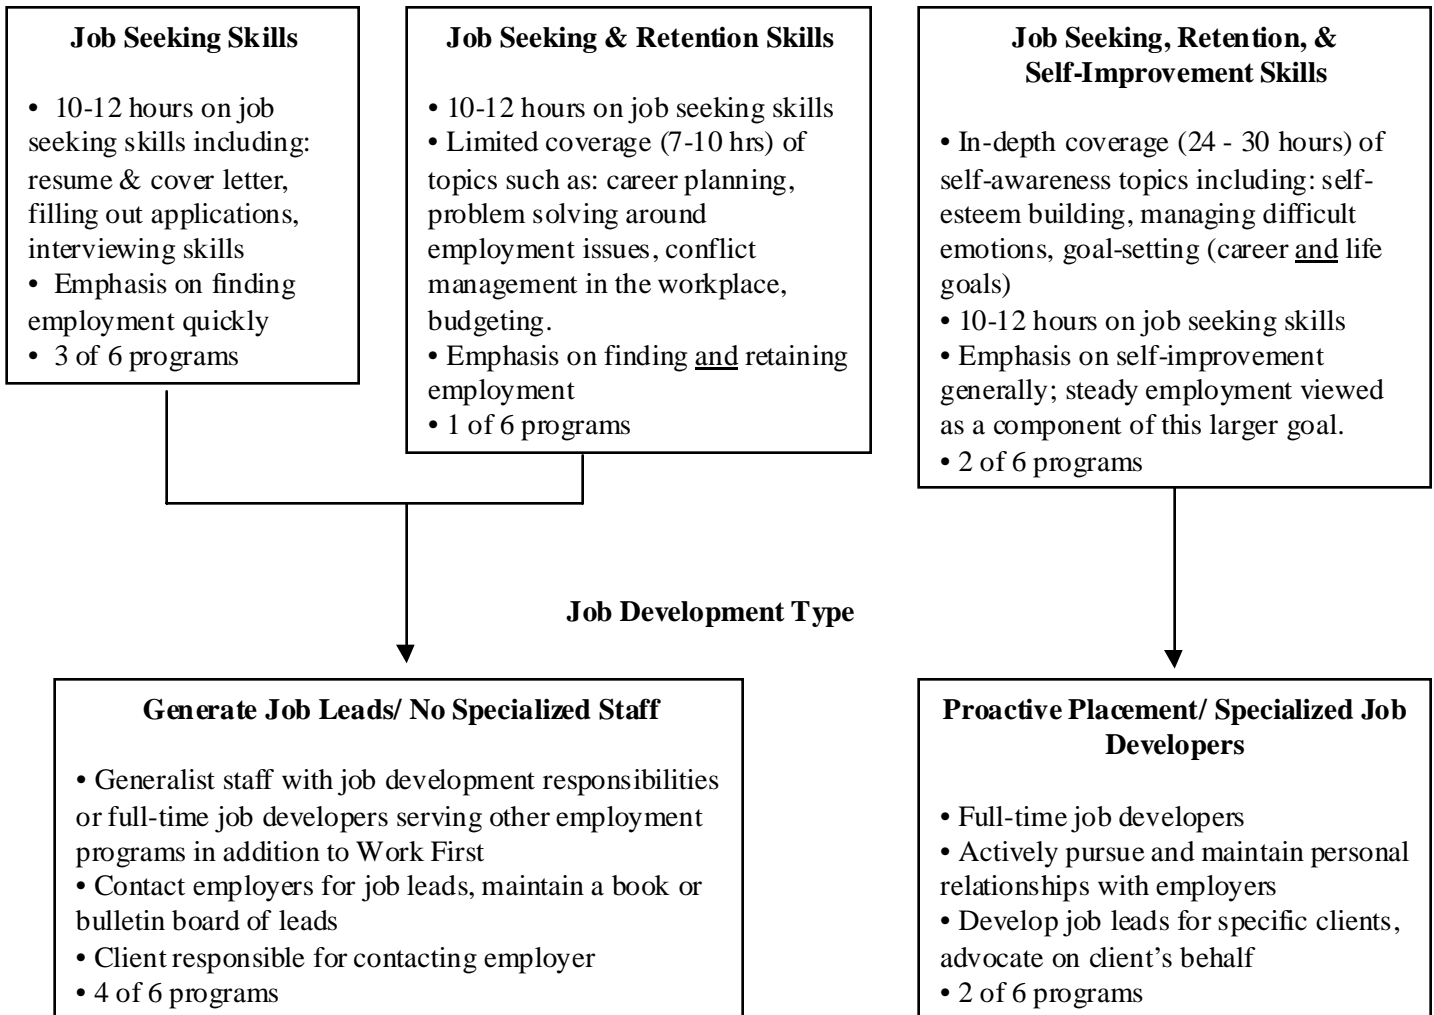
**Job Seeking Skills**

• 10-12 hours on job seeking skills including: resume & cover letter, filling out applications, interviewing skills
• Emphasis on finding employment quickly
• 3 of 6 programs

**Job Seeking & Retention Skills**

• 10-12 hours on job seeking skills
• Limited coverage (7-10 hrs) of topics such as: career planning, problem solving around employment issues, conflict management in the workplace, budgeting.
• Emphasis on finding and retaining employment
• 1 of 6 programs

**Job Seeking, Retention, & Self-Improvement Skills**

• In-depth coverage (24 - 30 hours) of self-awareness topics including: self-esteem building, managing difficult emotions, goal-setting (career and life goals)
• 10-12 hours on job seeking skills
• Emphasis on self-improvement generally; steady employment viewed as a component of this larger goal.
• 2 of 6 programs

**Job Development Type**

**Generate Job Leads/ No Specialized Staff**

• Generalist staff with job development responsibilities or full-time job developers serving other employment programs in addition to Work First
• Contact employers for job leads, maintain a book or bulletin board of leads
• Client responsible for contacting employer
• 4 of 6 programs

**Proactive Placement/ Specialized Job Developers**

• Full-time job developers
• Actively pursue and maintain personal relationships with employers
• Develop job leads for specific clients, advocate on client's behalf
• 2 of 6 programs